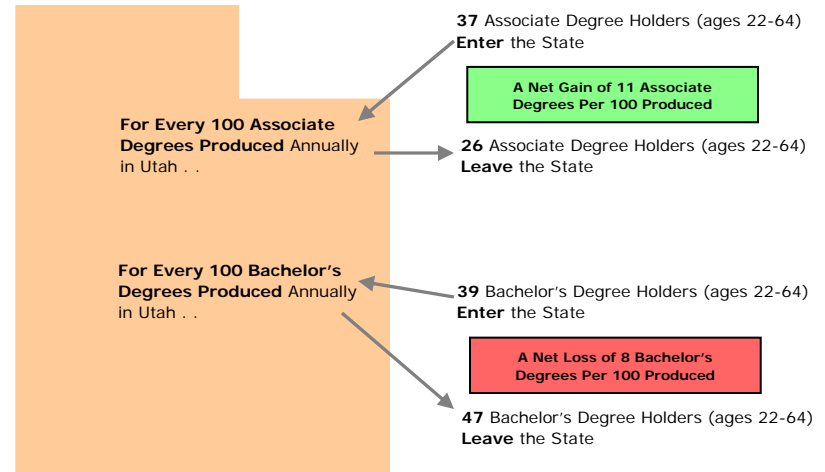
37 Associate Degree Holders (ages 22-64) Enter the State

A Net Gain of 11 Associate Degrees Per 100 Produced

For Every 100 Associate Degrees Produced Annually in Utah . .

26 Associate Degree Holders (ages 22-64) Leave the State

For Every 100 Bachelor's Degrees Produced Annually in Utah . .

39 Bachelor's Degree Holders (ages 22-64) Enter the State

A Net Loss of 8 Bachelor's Degrees Per 100 Produced

47 Bachelor's Degree Holders (ages 22-64) Leave the State